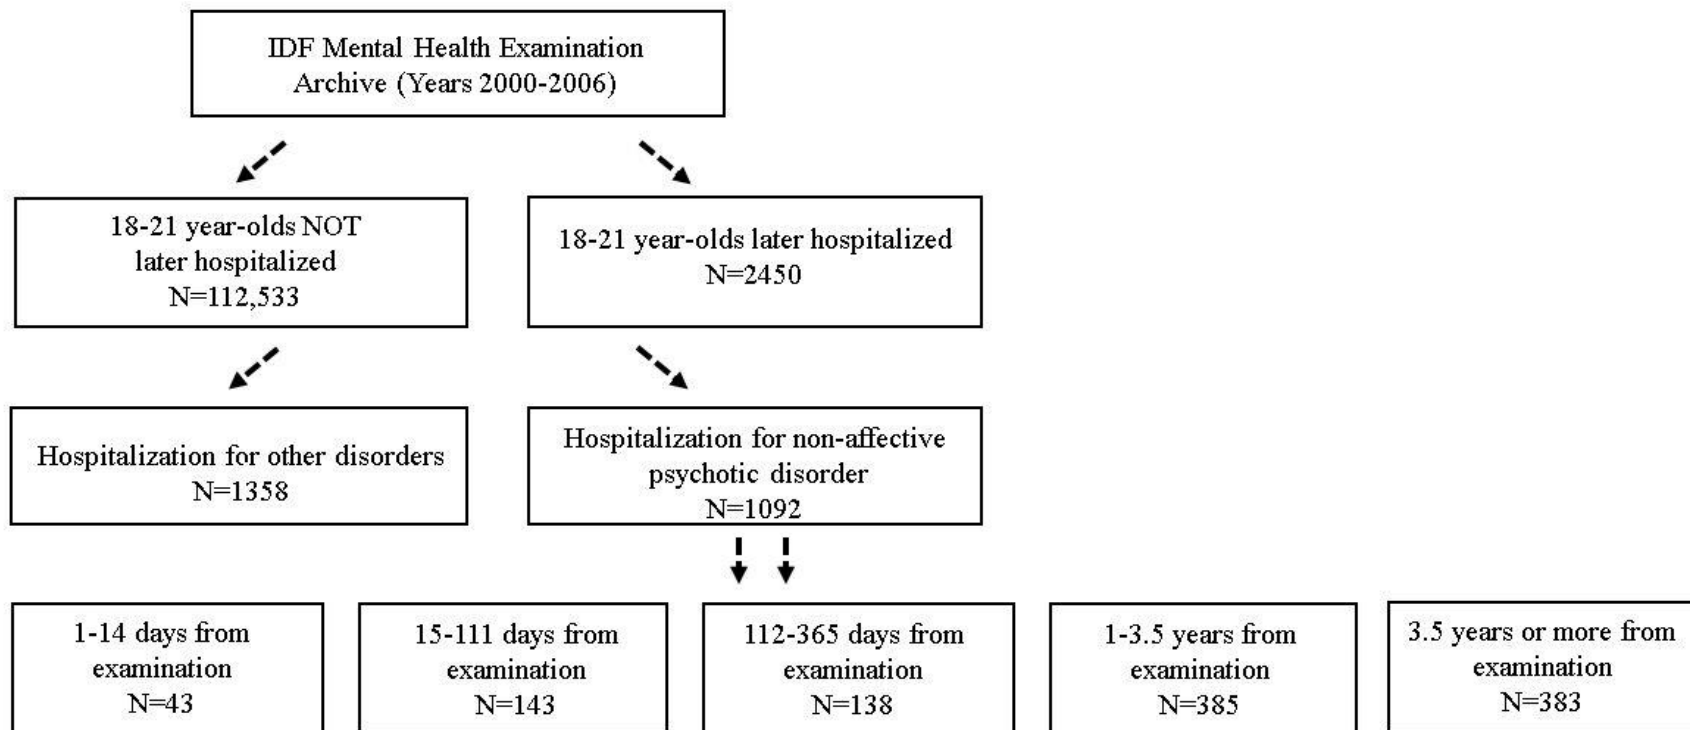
IDF Mental Health Examination Archive (Years 2000-2006)

18-21 year-olds NOT later hospitalized
N=112,533

18-21 year-olds later hospitalized
N=2450

Hospitalization for other disorders
N=1358

Hospitalization for non-affective psychotic disorder
N=1092

1-14 days from examination
N=43

15-111 days from examination
N=143

112-365 days from examination
N=138

1-3.5 years from examination
N=385

3.5 years or more from examination
N=383